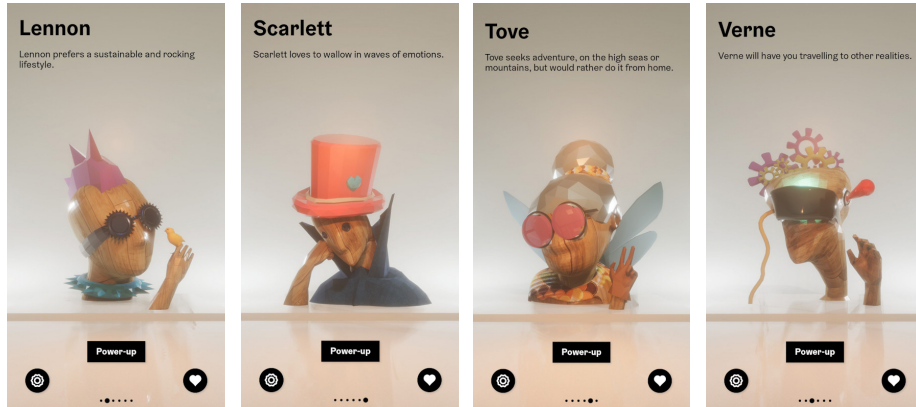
Lennon

Lennon prefers a sustainable and rocking lifestyle.

Power-up

Scarlett

Scarlett loves to wallow in waves of emotions.

Power-up

Tove

Tove seeks adventure, on the high seas or mountains, but would rather do it from home.

Power-up

Verne

Verne will have you travelling to other realities.

Power-up